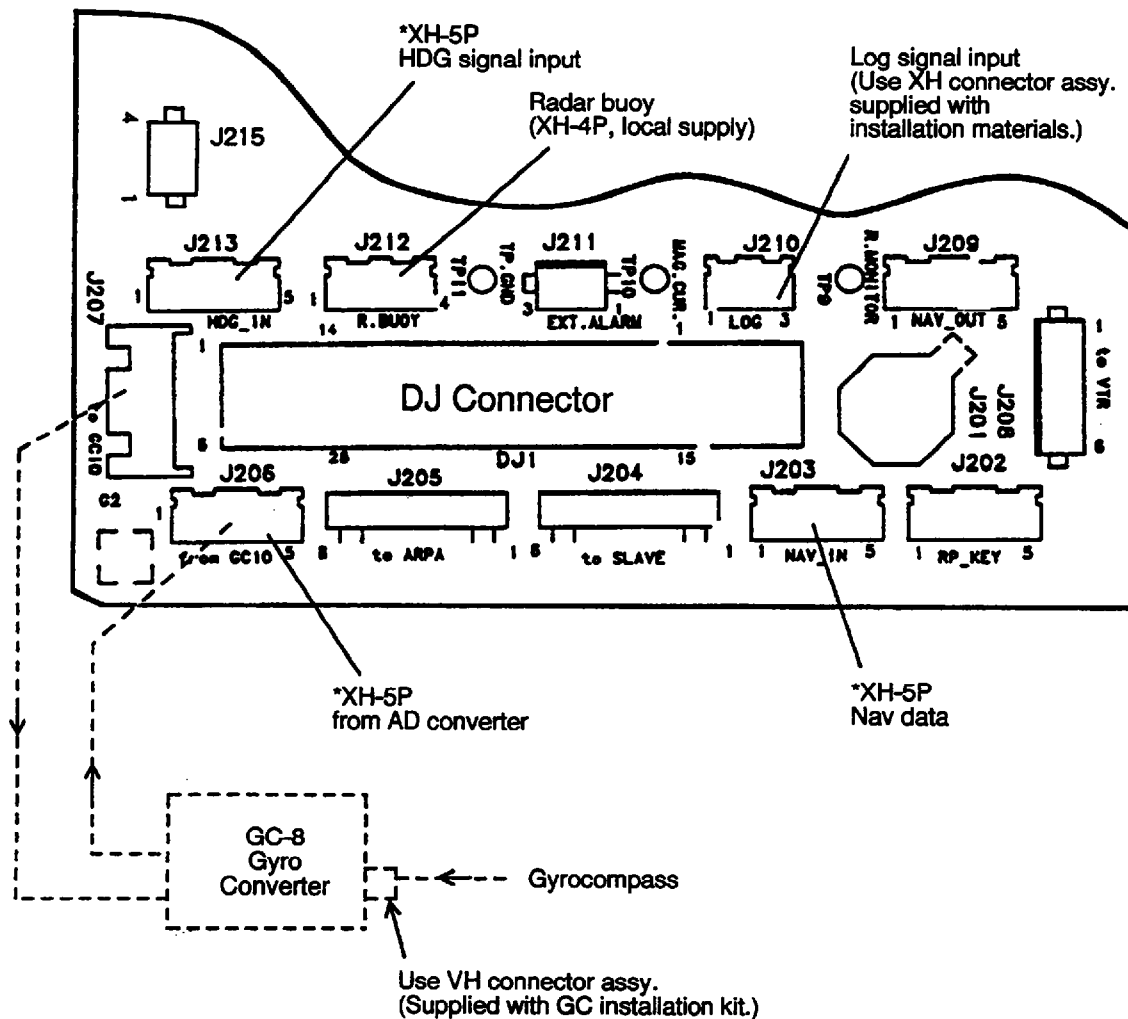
*XH-5P
HDG signal input

Radar buoy
(XH-4P, local supply)

Log signal input
(Use XH connector assy. supplied with installation materials.)

4
J215
1

J213
1 5
HDG_IN

J212
1 4
R.BUOY
14

TP11
TP.GND

J211
3
EXT.ALARM
TP10
1
MAG.CUR.
1

J210
1 LOG 3

TP9
R.MONITOR

J209
1 NAV_OUT 5

J207
to CC10

1
DJ Connector
8 28 DJ1 15

J201

J208
1 to VTR 6

C2

J206
1
from CC10 5

J205
8 to ARPA 1

J204
8 to SLAVE 1

J203
1 NAV_IN 5

J202
1 RP_KEY 5

*XH-5P
from AD converter

*XH-5P
Nav data

GC-8
Gyro
Converter

Gyrocompass

Use VH connector assy.
(Supplied with GC installation kit.)